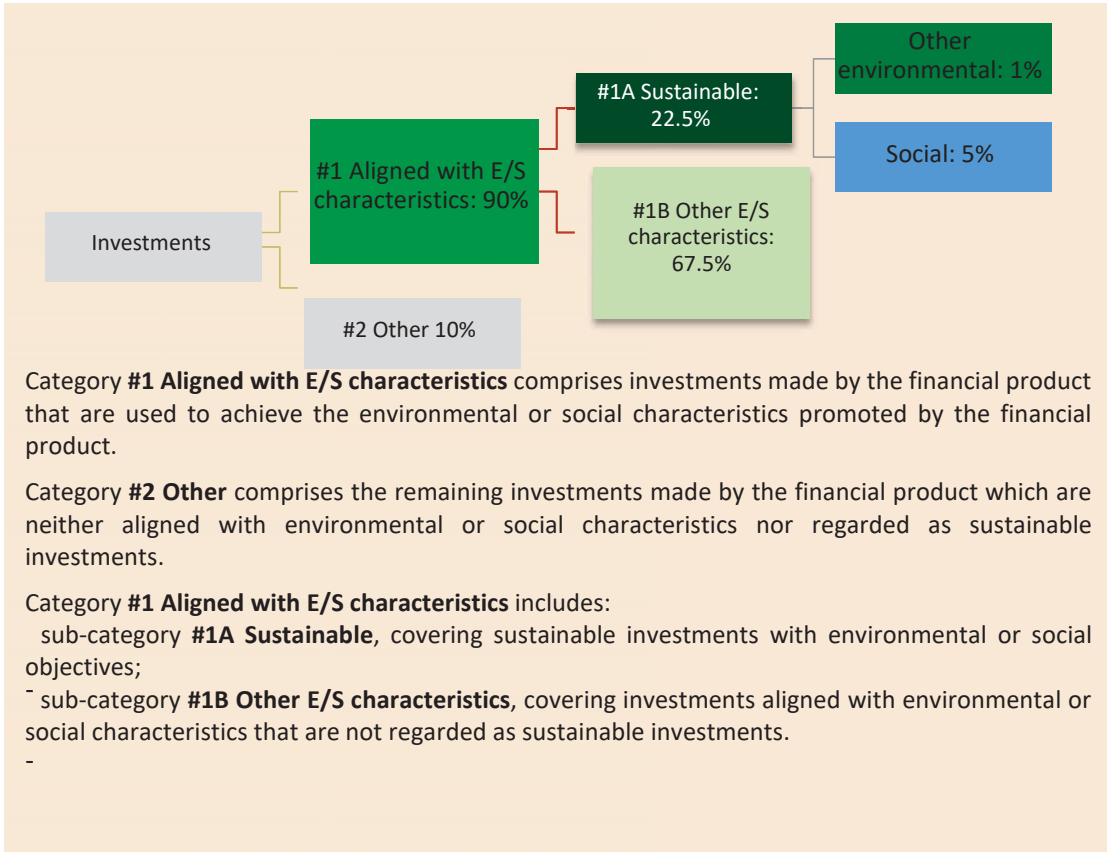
Other environmental: 1%

#1A Sustainable: 22.5%

Social: 5%

#1 Aligned with E/S characteristics: 90%

#1B Other E/S characteristics: 67.5%

Investments

#2 Other 10%

Category **#1 Aligned with E/S characteristics** comprises investments made by the financial product that are used to achieve the environmental or social characteristics promoted by the financial product.

Category **#2 Other** comprises the remaining investments made by the financial product which are neither aligned with environmental or social characteristics nor regarded as sustainable investments.

Category **#1 Aligned with E/S characteristics** includes:
sub-category **#1A Sustainable**, covering sustainable investments with environmental or social objectives;
- sub-category **#1B Other E/S characteristics**, covering investments aligned with environmental or social characteristics that are not regarded as sustainable investments.
-